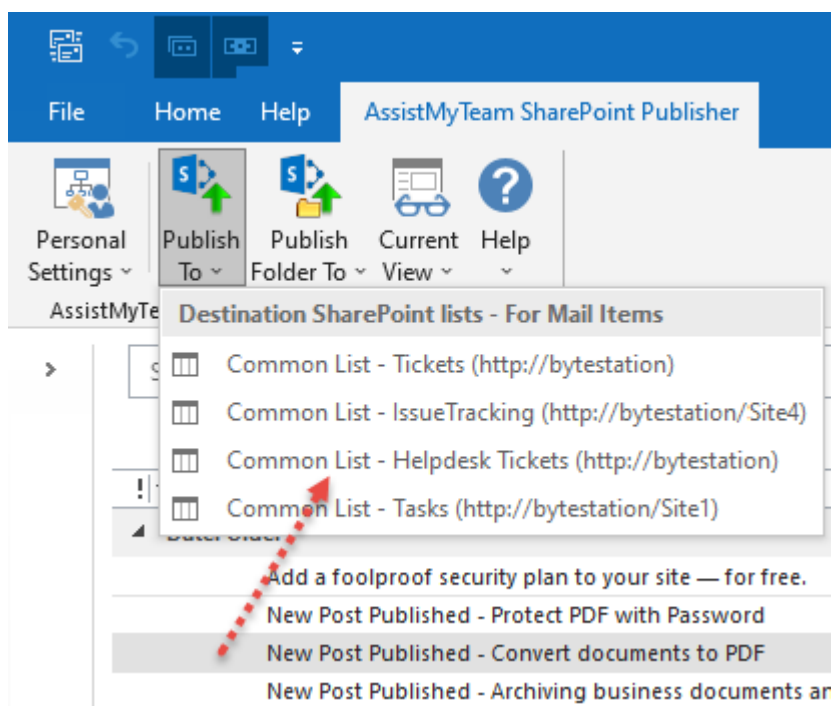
File Home Help AssistMyTeam SharePoint Publisher

Personal Settings

Publish To

Publish Folder To

Current View

Help

AssistMyTe

Destination SharePoint lists - For Mail Items

Common List - Tickets (http://bytestation)

Common List - IssueTracking (http://bytestation/Site4)

Common List - Helpdesk Tickets (http://bytestation)

Common List - Tasks (http://bytestation/Site1)

Add a foolproof security plan to your site — for free.

New Post Published - Protect PDF with Password

New Post Published - Convert documents to PDF

New Post Published - Archiving business documents ar